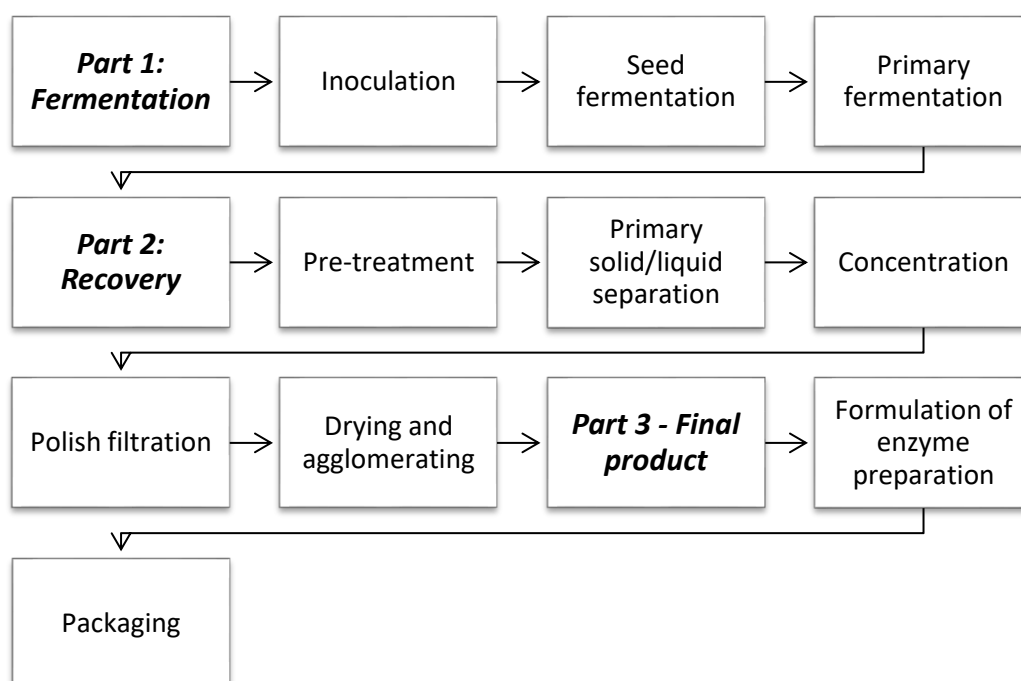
Part 1: Fermentation

Inoculation

Seed fermentation

Primary fermentation

Part 2: Recovery

Pre-treatment

Primary solid/liquid separation

Concentration

Polish filtration

Drying and agglomerating

Part 3 - Final product

Formulation of enzyme preparation

Packaging